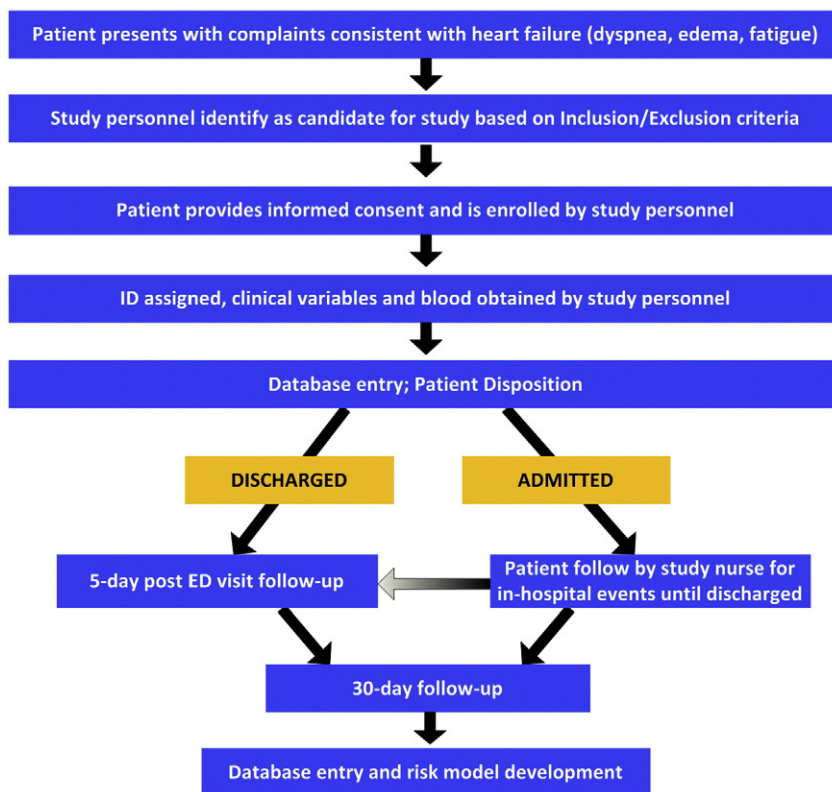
Patient presents with complaints consistent with heart failure (dyspnea, edema, fatigue)

Study personnel identify as candidate for study based on Inclusion/Exclusion criteria

Patient provides informed consent and is enrolled by study personnel

ID assigned, clinical variables and blood obtained by study personnel

Database entry; Patient Disposition

DISCHARGED

ADMITTED

5-day post ED visit follow-up

Patient follow by study nurse for in-hospital events until discharged

30-day follow-up

Database entry and risk model development